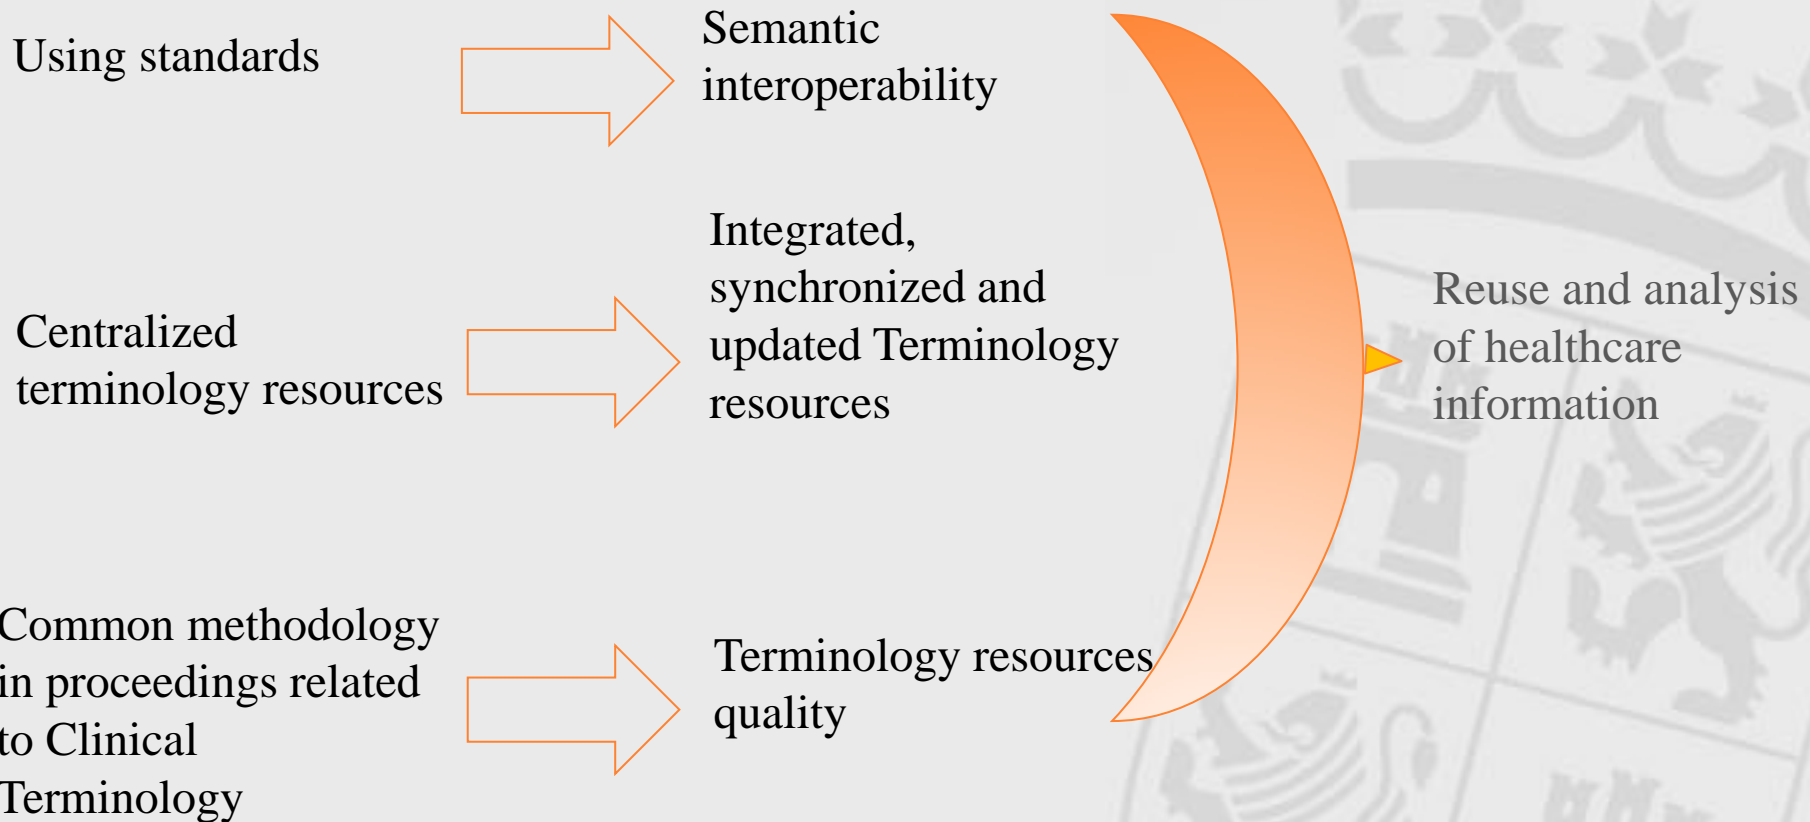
Using standards

Semantic interoperability

Centralized terminology resources

Integrated, synchronized and updated Terminology resources

Common methodology in proceedings related to Clinical Terminology

Terminology resources quality

Reuse and analysis of healthcare information